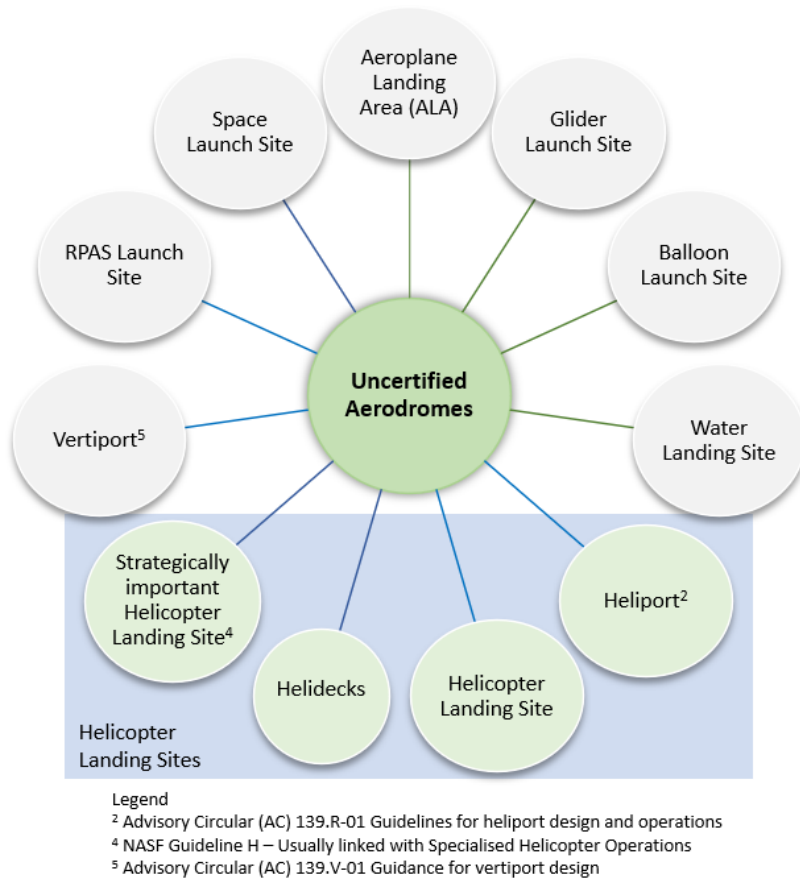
Aeroplane Landing Area (ALA)

Space Launch Site

Glider Launch Site

RPAS Launch Site

Balloon Launch Site

Uncertified Aerodromes

Vertiport$^5$

Water Landing Site

Strategically important Helicopter Landing Site$^4$

Heliport$^2$

Helidecks

Helicopter Landing Site

Helicopter Landing Sites

Legend
$^2$ Advisory Circular (AC) 139.R-01 Guidelines for heliport design and operations
$^4$ NASF Guideline H – Usually linked with Specialised Helicopter Operations
$^5$ Advisory Circular (AC) 139.V-01 Guidance for vertiport design